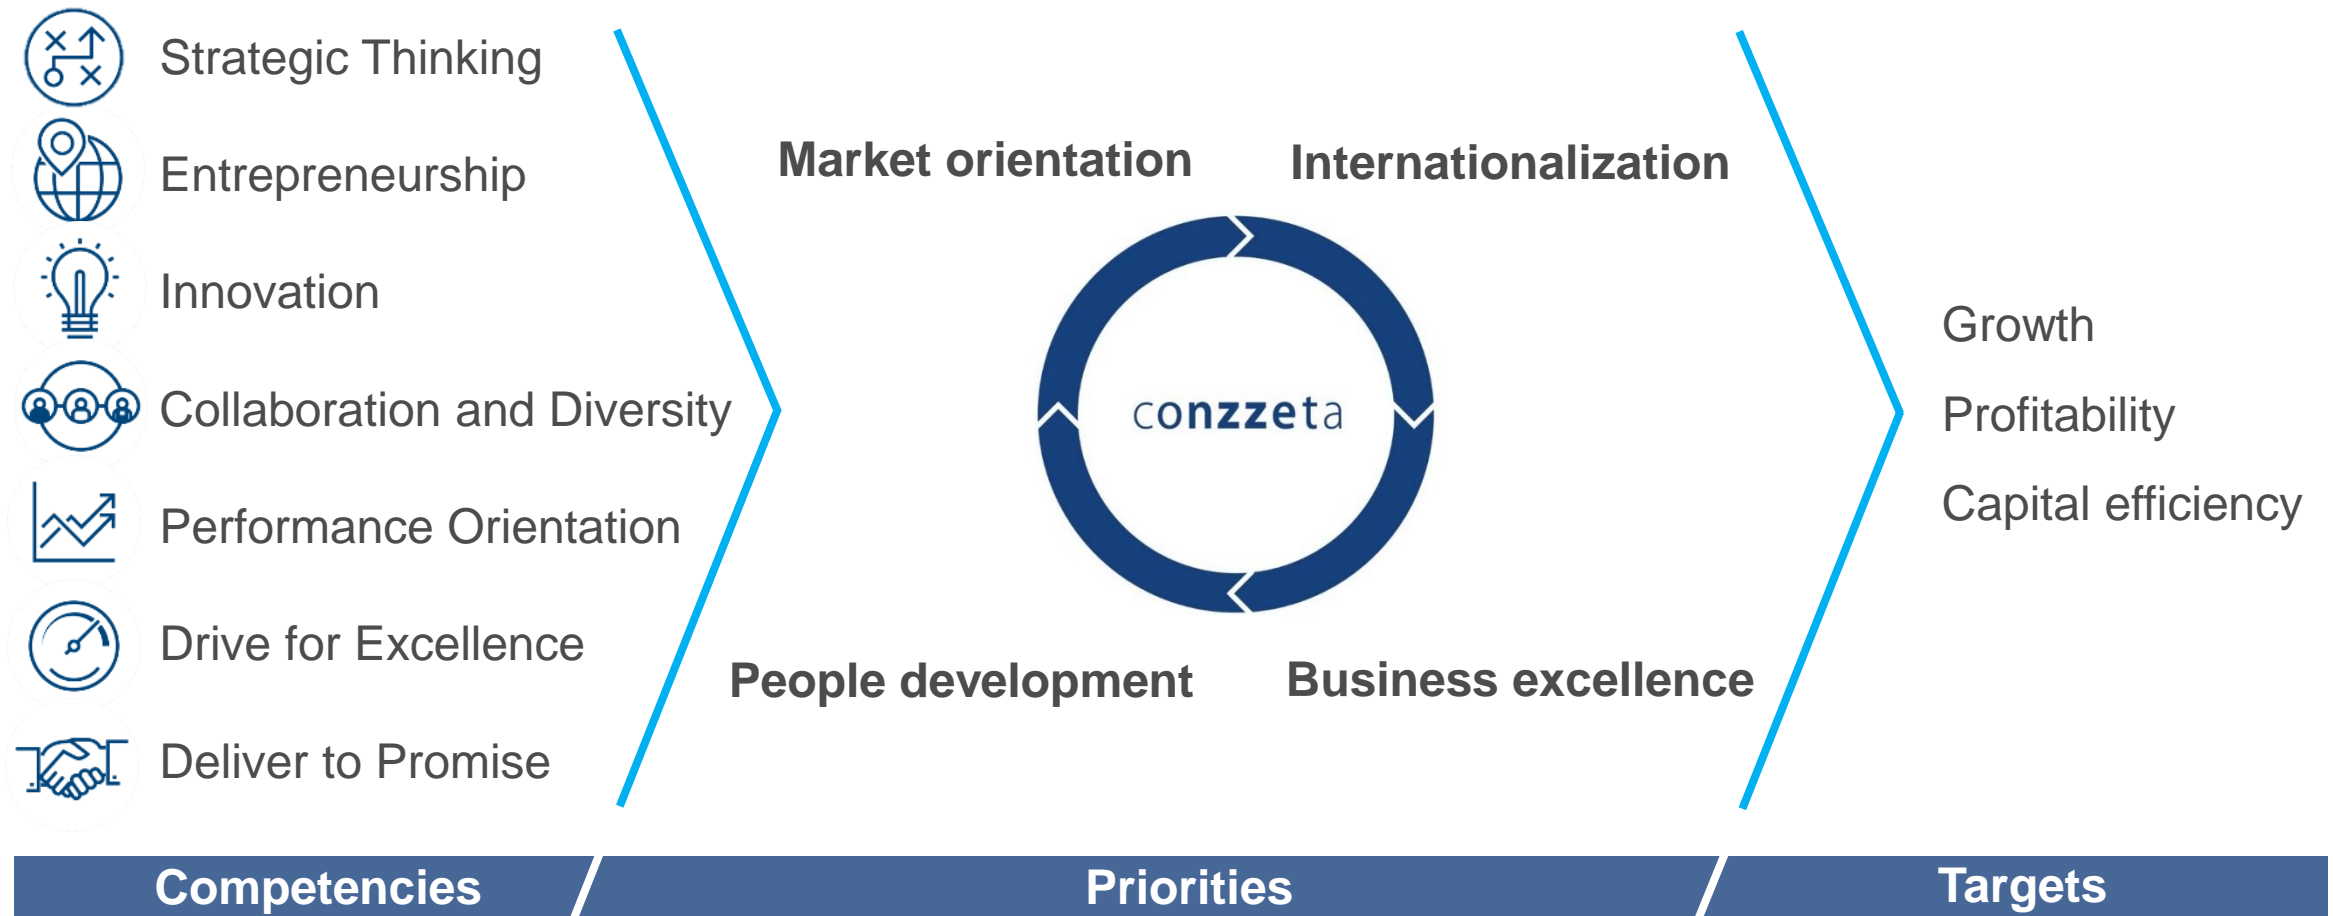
Strategic Thinking

Entrepreneurship

Innovation

Collaboration and Diversity

Performance Orientation

Drive for Excellence

Deliver to Promise

Market orientation

Internationalization

conzzeta

People development

Business excellence

Growth

Profitability

Capital efficiency

Competencies

Priorities

Targets